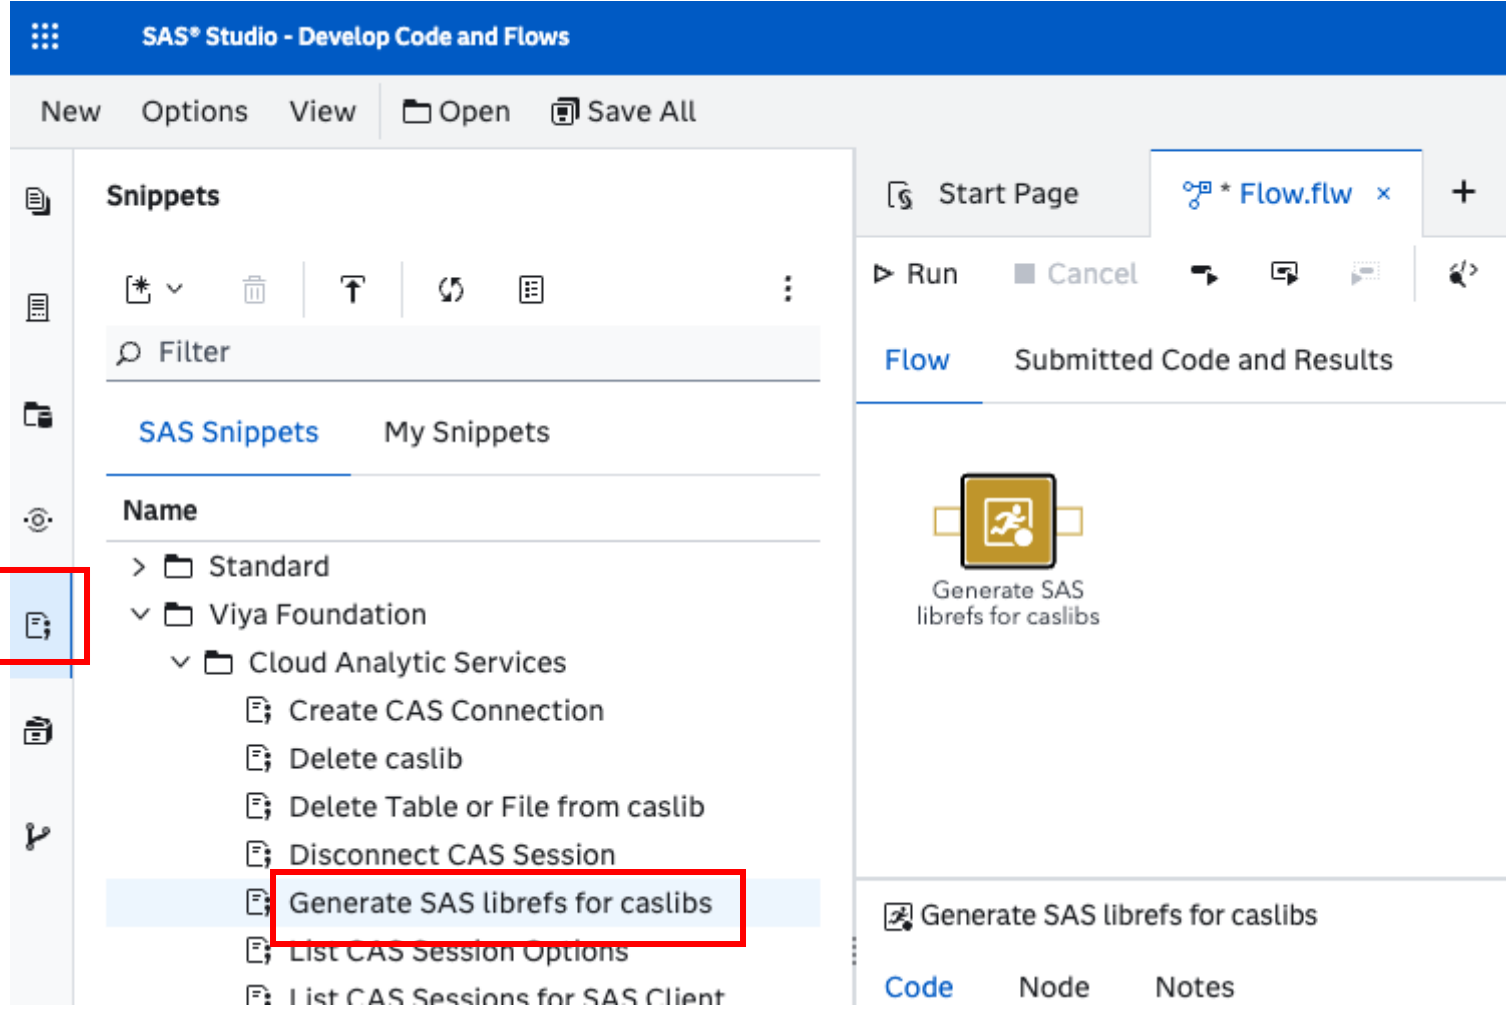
SAS® Studio - Develop Code and Flows

New Options View Open Save All

Snippets

Filter

SAS Snippets My Snippets

Name

Standard
Viya Foundation
Cloud Analytic Services
Create CAS Connection
Delete caslib
Delete Table or File from caslib
Disconnect CAS Session
Generate SAS librefs for caslibs
List CAS Session Options
List CAS Sessions for SAS Client

Start Page * Flow.flw × +

Run Cancel

Flow Submitted Code and Results

Generate SAS librefs for caslibs

Generate SAS librefs for caslibs

Code Node Notes